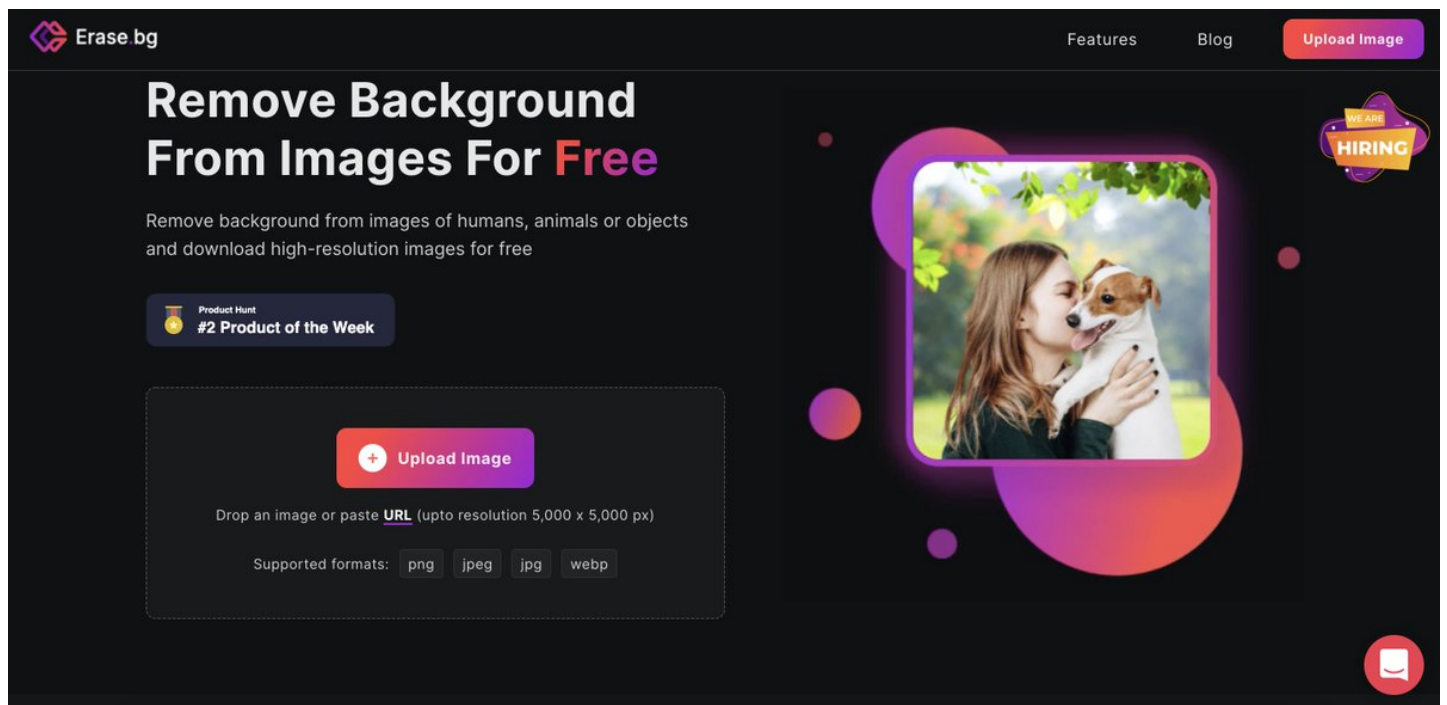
Erase.bg

Features

Blog

Upload Image

Remove Background From Images For Free

Remove background from images of humans, animals or objects and download high-resolution images for free

Product Hunt
#2 Product of the Week

WE ARE
HIRING

+ Upload Image

Drop an image or paste URL (upto resolution 5,000 x 5,000 px)

Supported formats: png jpeg jpg webp